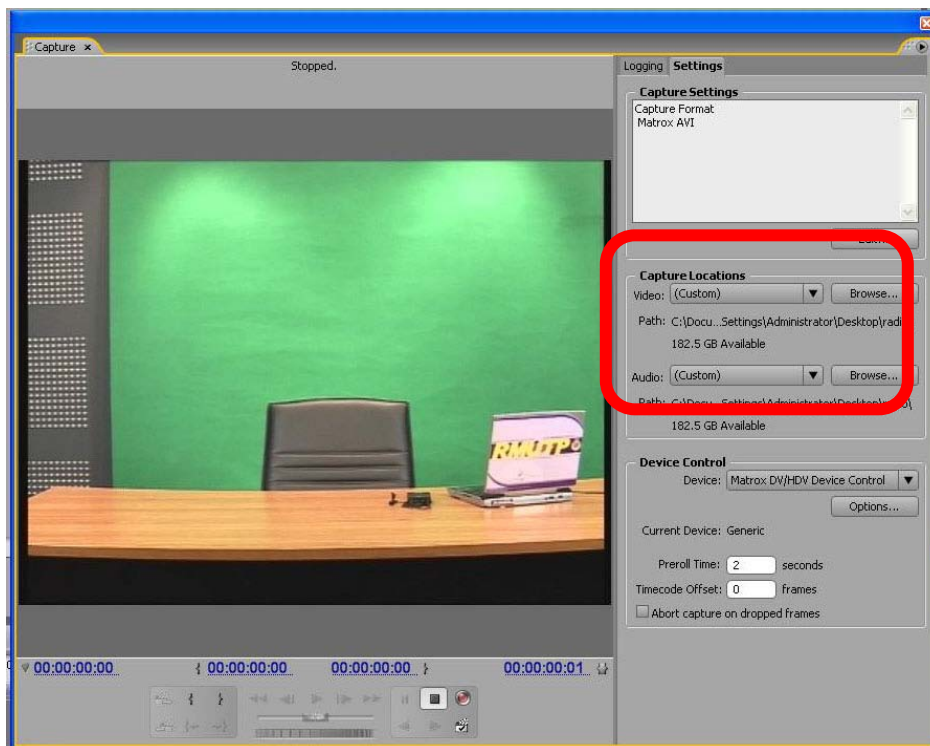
Capture ×

Stopped.

Logging Settings

Capture Settings

Capture Format
Matrox AVI

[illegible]

Capture Locations

Video: (Custom) Browse...

Path: C:\Docu...Settings\Administrator\Desktop\radi

182.5 GB Available

Audio: (Custom) Browse...

Path: C:\Docu...Settings\Administrator\Desktop\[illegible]

182.5 GB Available

Device Control

Device: Matrox DV/HDV Device Control

Options...

Current Device: Generic

Preroll Time: 2 seconds

Timecode Offset: 0 frames

Abort capture on dropped frames

RMUTP

00:00:00:00 { 00:00:00:00 00:00:00:00 } 00:00:00:01